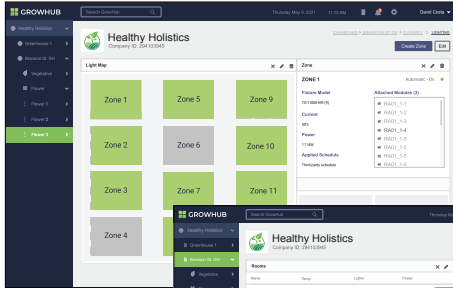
GROWHUB

Search GrowHub

Thursday May 6, 2021 11:10 AM

David Costa

Healthy Holistics

Greenhouse 1

Standard GL 5M

Vegetative

Flower

Flower 1

Flower 2

Flower 3

Healthy Holistics

Company ID: 204103945

DASHBOARD > GREENHOUSE GL > FLOWER 3 > LIGHTING

Create Zone

Edit

Light Map

Zone 1

Zone 5

Zone 9

Zone 2

Zone 6

Zone 10

Zone 3

Zone 7

Zone 11

Zone 4

Zone

ZONE 1

Automatic - On

Fixture Model

TG1000HR(Y)

Current

58%

Power

110W

Applied Schedule

Third party schedule

Attached Modules (3)

RAD1_1-1

RAD1_1-2

RAD1_1-3

RAD1_1-4

RAD1_1-5

RAD1_1-5

RAD1_1-5

RAD1_1-5

GROWHUB

Search Growhub

Thursday Ma

Healthy Holistics

Greenhouse 1

Standard GL 5M

Vegetative

Flower

Healthy Holistics

Company ID: 204103945

Rooms

Name

Temp

Lights

Phase